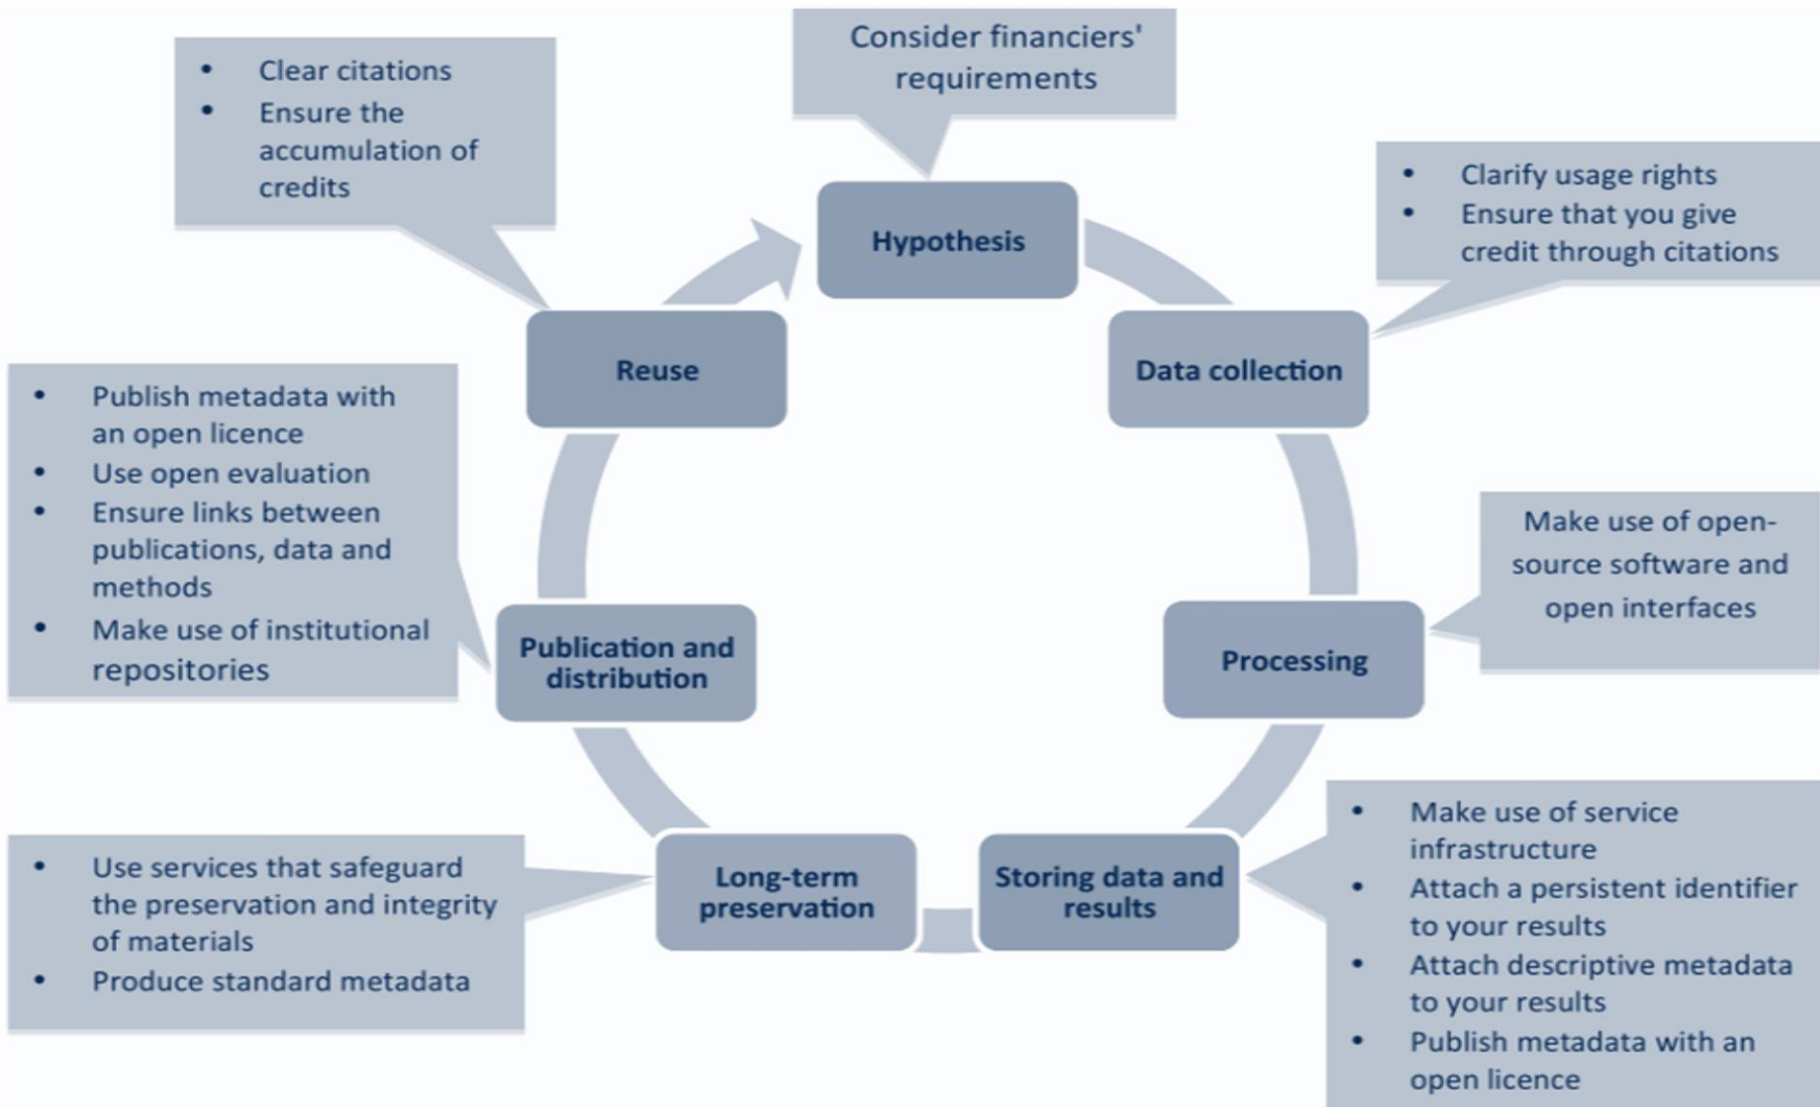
Consider financiers' requirements

Hypothesis

- Clarify usage rights
- Ensure that you give credit through citations

Data collection

Make use of open-source software and open interfaces

Processing

- Make use of service infrastructure
- Attach a persistent identifier to your results
- Attach descriptive metadata to your results
- Publish metadata with an open licence

Storing data and results

Long-term preservation

- Use services that safeguard the preservation and integrity of materials
- Produce standard metadata

Publication and distribution

- Publish metadata with an open licence
- Use open evaluation
- Ensure links between publications, data and methods
- Make use of institutional repositories

Reuse

- Clear citations
- Ensure the accumulation of credits